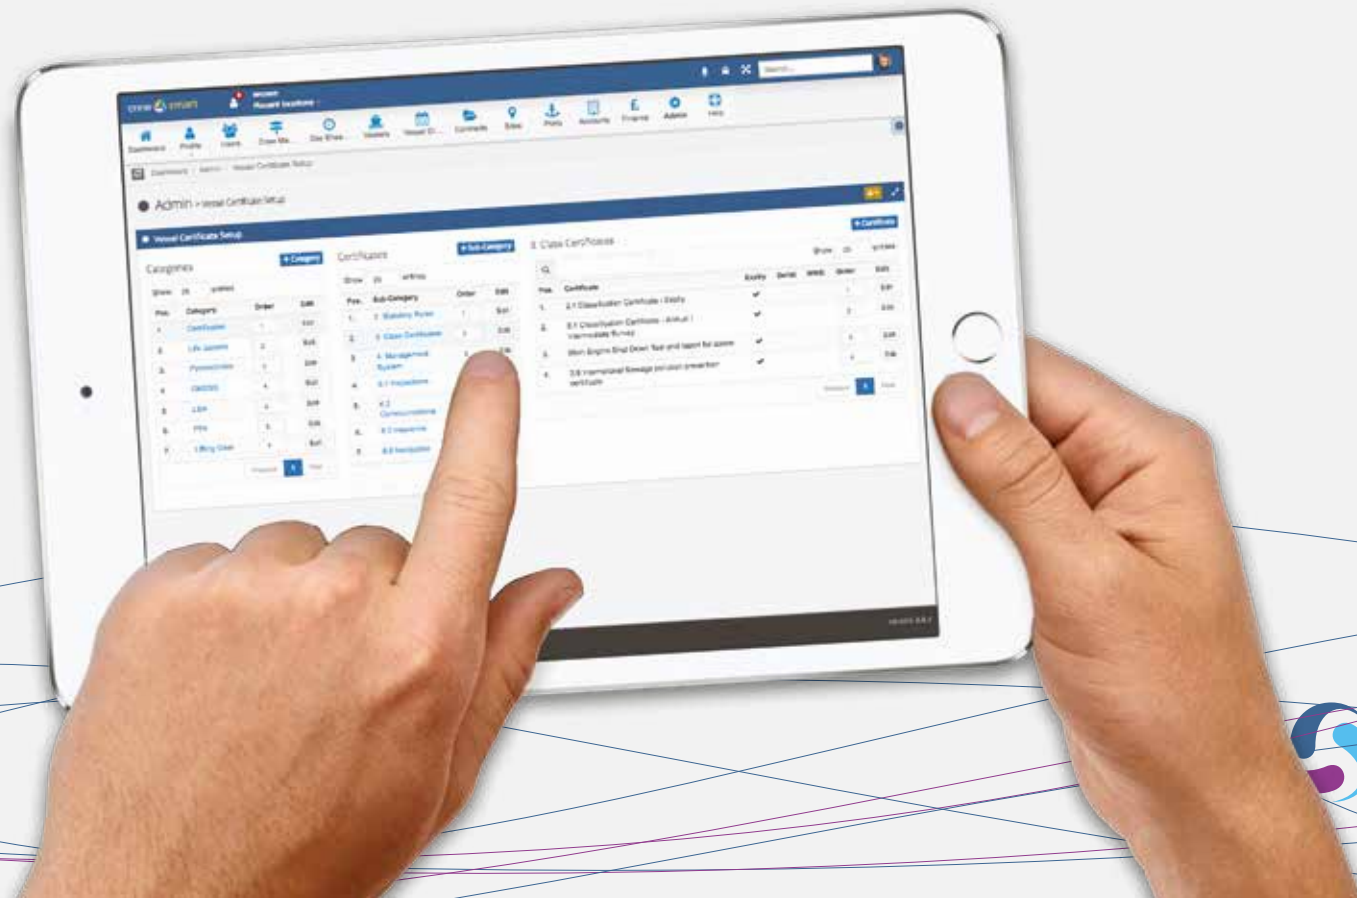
crew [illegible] man

Search...

Dashboard Profile Users Crew Ma... Day Sheet Vessels Vessel D... Contacts Sites Ports Accounts Finance Admin Help

Dashboard / Admin / Vessel Certificate Setup

Admin > Vessel Certificate Setup

Vessel Certificate Setup

+ Certificate

Categories

+ Category

Show 25 entries

| Pos. | Category | Order | Edit |
|---|---|---|---|
| 1. | Certificates | 1 | Edit |
| 2. | Life Appliances | 2 | Edit |
| 3. | Pyrotechnics | 3 | Edit |
| 4. | GMDSS | 4 | Edit |
| 5. | LSA | 5 | Edit |
| 6. | FFA | 6 | Edit |
| 7. | Lifting Gear | 7 | Edit |

Previous 1 Next

Certificates

+ Sub-Category

Show 25 entries

| Pos. | Sub-Category | Order | Edit |
|---|---|---|---|
| 1. | 1 Statutory Survey | 1 | Edit |
| 2. | 2 Class Certificates | 2 | Edit |
| 3. | 4 Management System | 3 | Edit |
| 4. | 5.1 Inspections | | |
| 5. | 6.2 Communications | | |
| 6. | 8.1 Insurance | | |
| 7. | 8.6 Navigation | | |

2 Class Certificates

Show 25 entries

| Pos. | Certificate | Expiry | Serial | MMSI | Order | Edit |
|---|---|---|---|---|---|---|
| 1. | 2.1 Classification Certificate - Expiry | ✔ | | | 1 | Edit |
| 2. | 2.1 Classification Certificate - Annual / Intermediate Survey | ✔ | | | 2 | Edit |
| 3. | Main Engine Strip Down Test and report for approval | ✔ | | | 3 | Edit |
| 4. | 2.6 International Sewage pollution prevention certificate | ✔ | | | 4 | Edit |

Previous 1 Next